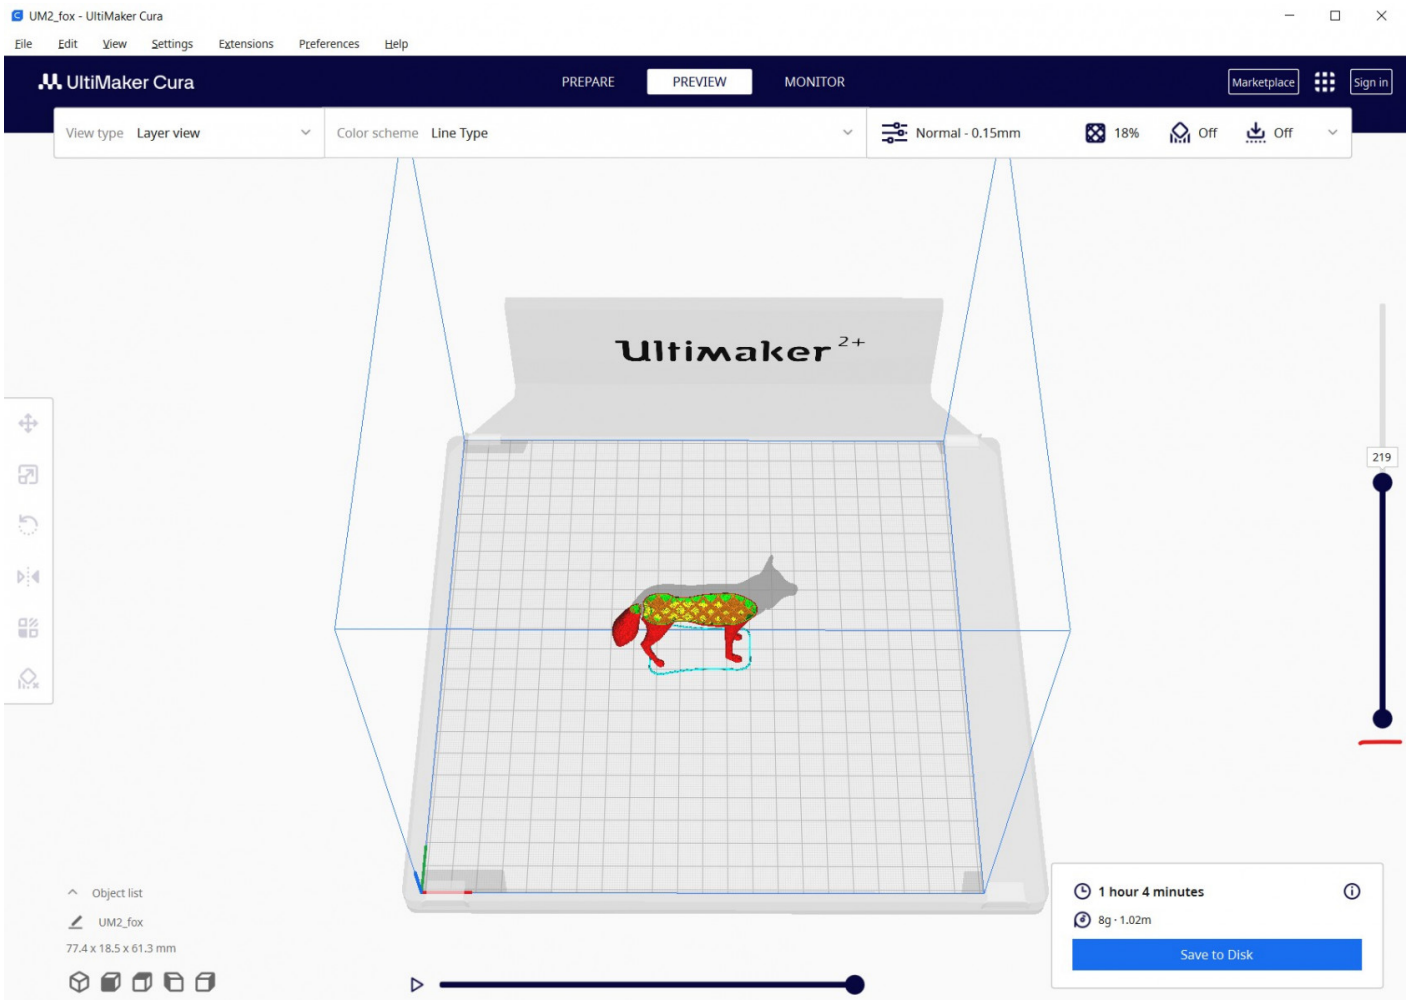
UM2_fox - UltiMaker Cura

File Edit View Settings Extensions Preferences Help

UltiMaker Cura

PREPARE PREVIEW MONITOR

Marketplace Sign in

View type Layer view

Color scheme Line Type

Normal - 0.15mm 18% Off Off

Ultimaker 2+

219

Object list

UM2_fox

77.4 x 18.5 x 61.3 mm

1 hour 4 minutes

8g · 1.02m

Save to Disk